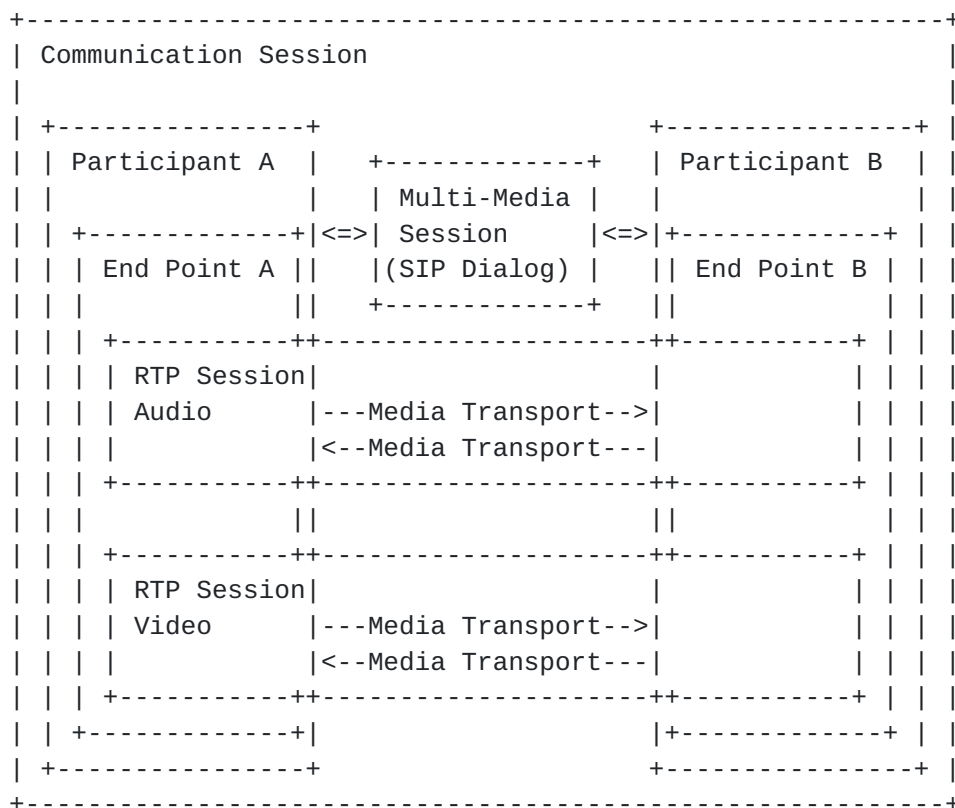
Communication Session

Participant A

Multi-Media Session (SIP Dialog)

Participant B

<=>

<=>

End Point A

End Point B

RTP Session Audio

---Media Transport-->

<--Media Transport---

RTP Session Video

---Media Transport-->

<--Media Transport---